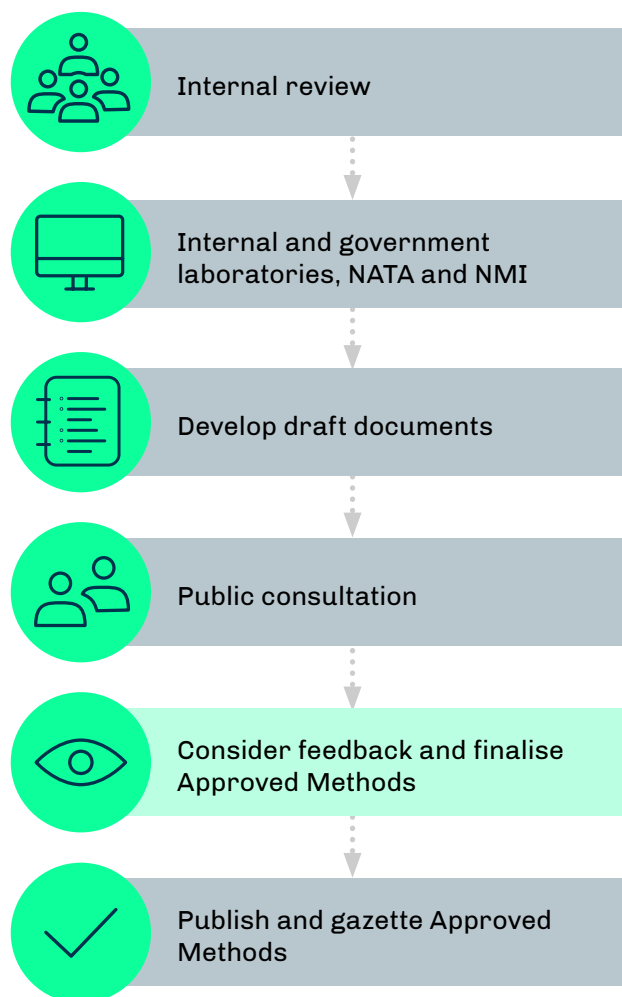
Internal review

Internal and government laboratories, NATA and NMI

Develop draft documents

Public consultation

Consider feedback and finalise Approved Methods

Publish and gazette Approved Methods